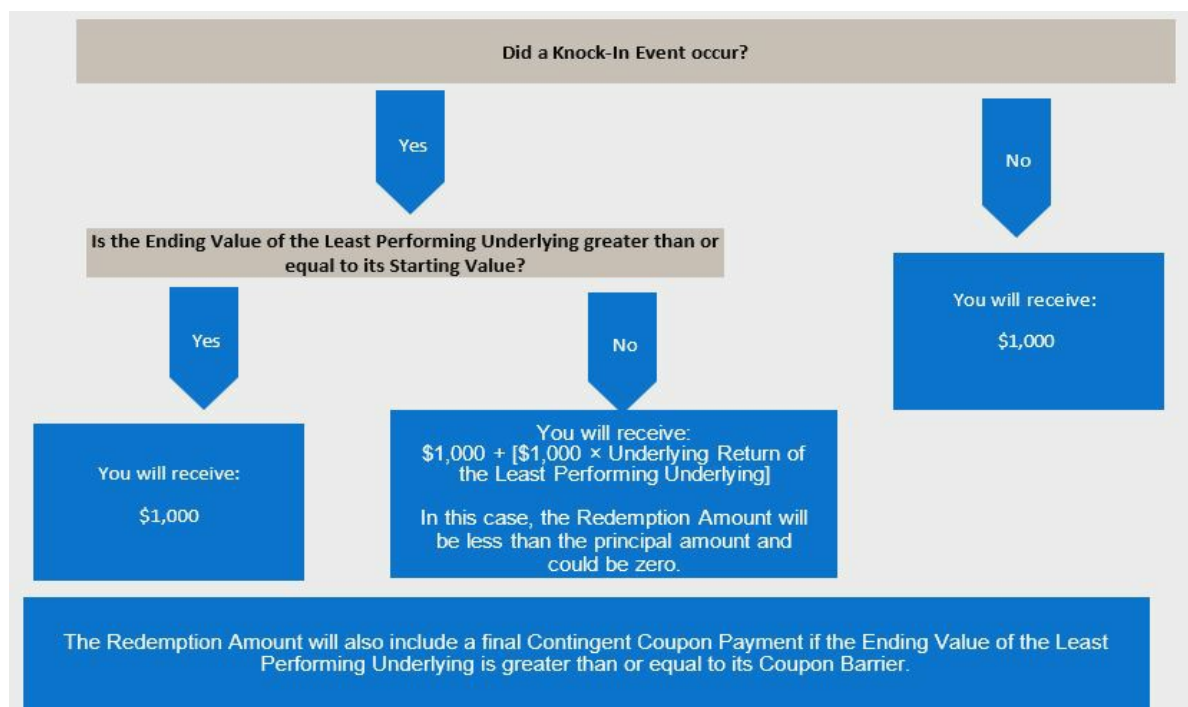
Did a Knock-In Event occur?

Yes

No

Is the Ending Value of the Least Performing Underlying greater than or equal to its Starting Value?

You will receive:

$1,000

Yes

No

You will receive:

$1,000

You will receive:
$1,000 + [$1,000 × Underlying Return of the Least Performing Underlying]

In this case, the Redemption Amount will be less than the principal amount and could be zero.

The Redemption Amount will also include a final Contingent Coupon Payment if the Ending Value of the Least Performing Underlying is greater than or equal to its Coupon Barrier.